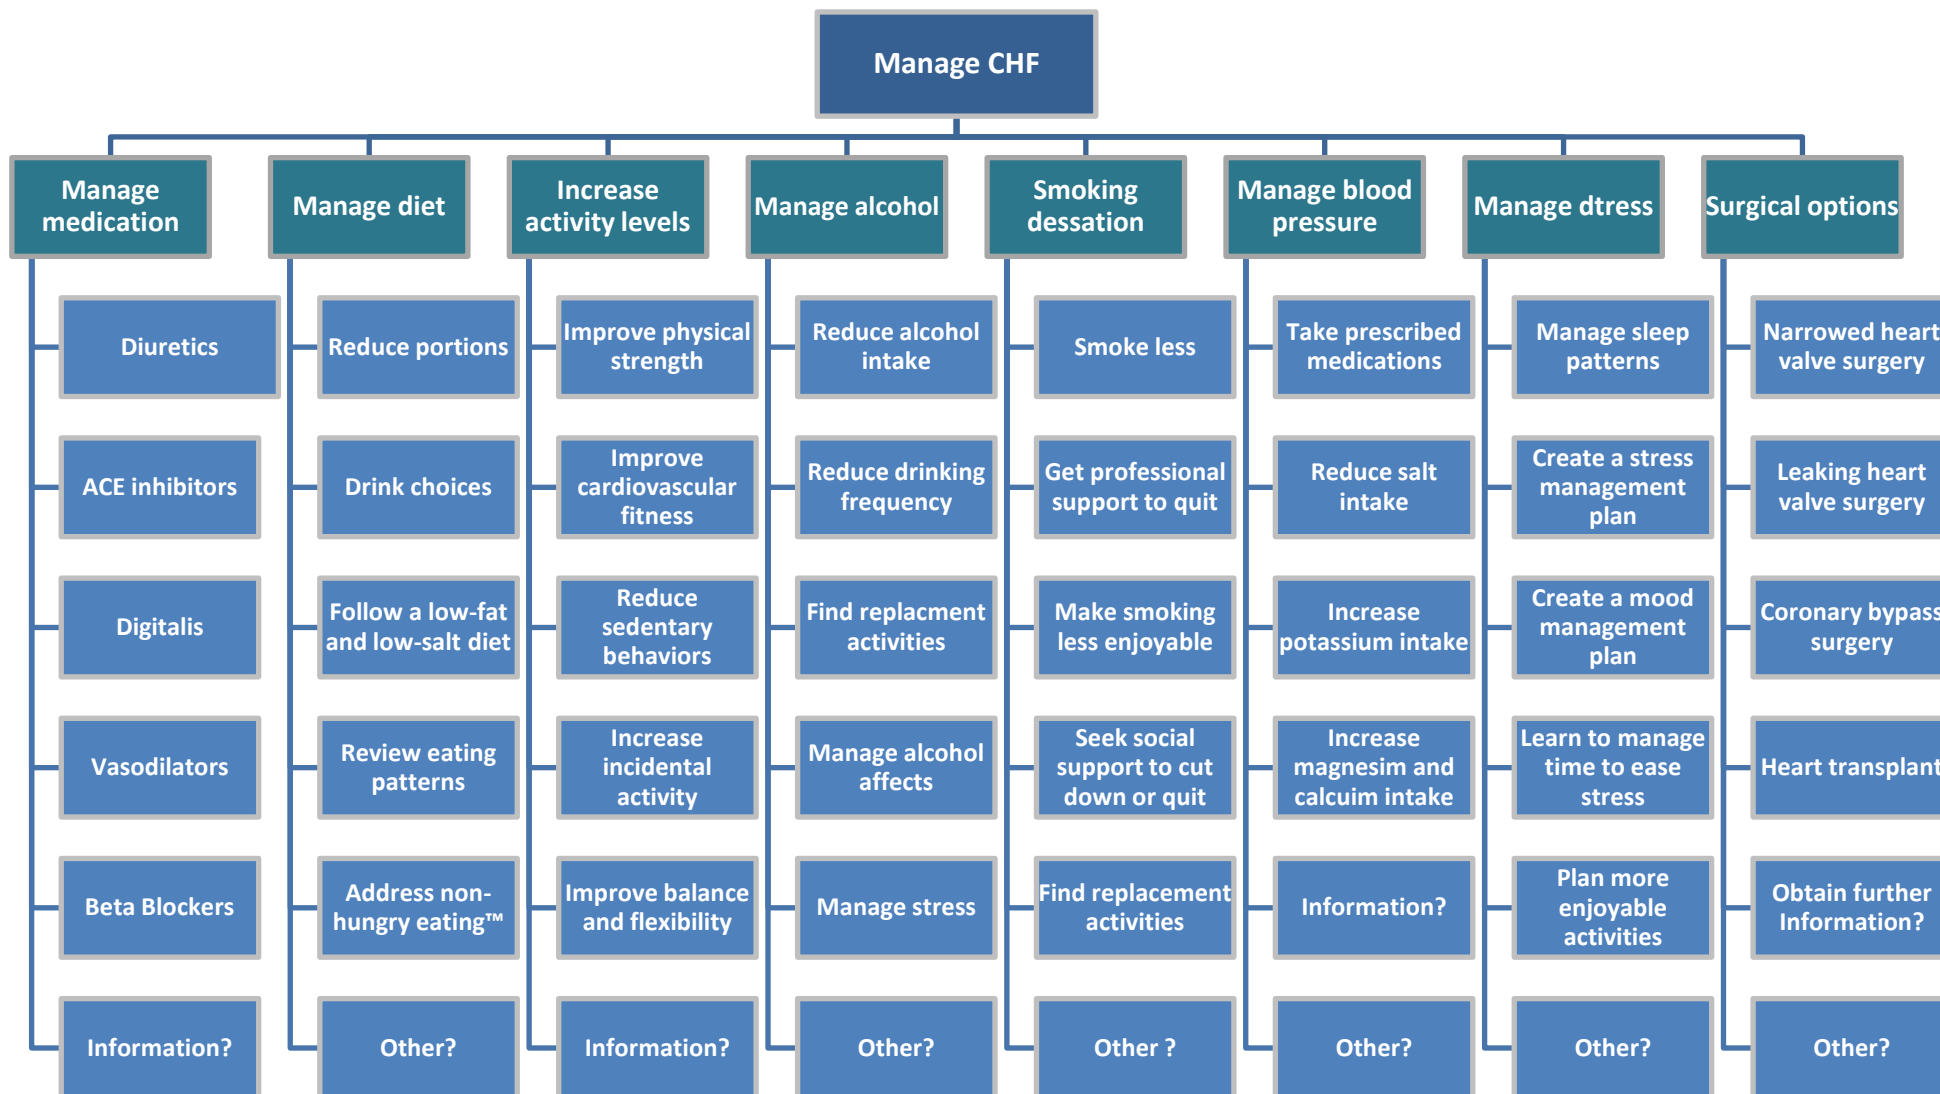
Manage CHF

Manage medication

Diuretics

ACE inhibitors

Digitalis

Vasodilators

Beta Blockers

Information?

Manage diet

Reduce portions

Drink choices

Follow a low-fat and low-salt diet

Review eating patterns

Address non-hungry eating™

Other?

Increase activity levels

Improve physical strength

Improve cardiovascular fitness

Reduce sedentary behaviors

Increase incidental activity

Improve balance and flexibility

Information?

Manage alcohol

Reduce alcohol intake

Reduce drinking frequency

Find replacment activities

Manage alcohol affects

Manage stress

Other?

Smoking dessation

Smoke less

Get professional support to quit

Make smoking less enjoyable

Seek social support to cut down or quit

Find replacement activities

Other ?

Manage blood pressure

Take prescribed medications

Reduce salt intake

Increase potassium intake

Increase magnesim and calcuim intake

Information?

Other?

Manage dtress

Manage sleep patterns

Create a stress management plan

Create a mood management plan

Learn to manage time to ease stress

Plan more enjoyable activities

Other?

Surgical options

Narrowed heart valve surgery

Leaking heart valve surgery

Coronary bypass surgery

Heart transplant

Obtain further Information?

Other?